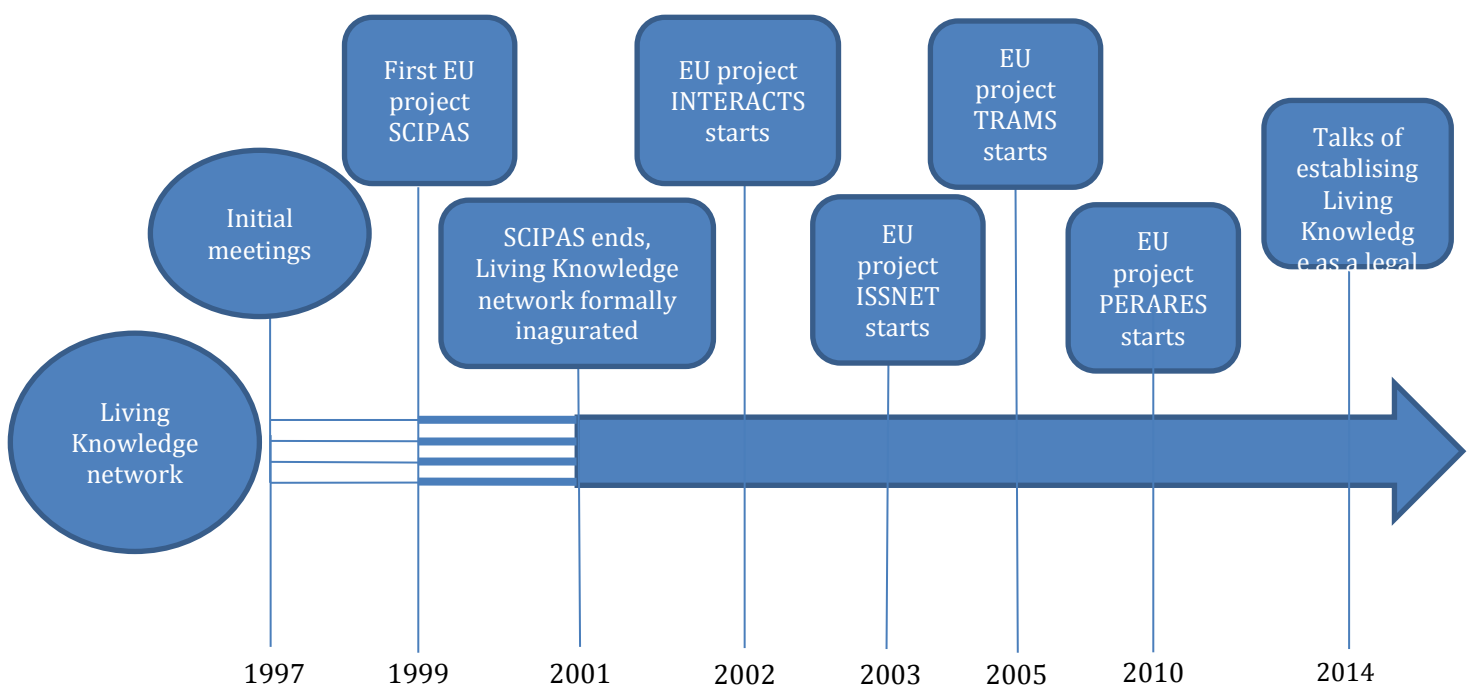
Living Knowledge network

Initial meetings

First EU project SCIPAS

SCIPAS ends, Living Knowledge network formally inagurated

EU project INTERACTS starts

EU project ISSNET starts

EU project TRAMS starts

EU project PERARES starts

Talks of establising Living Knowledge as a legal

1997

1999

2001

2002

2003

2005

2010

2014